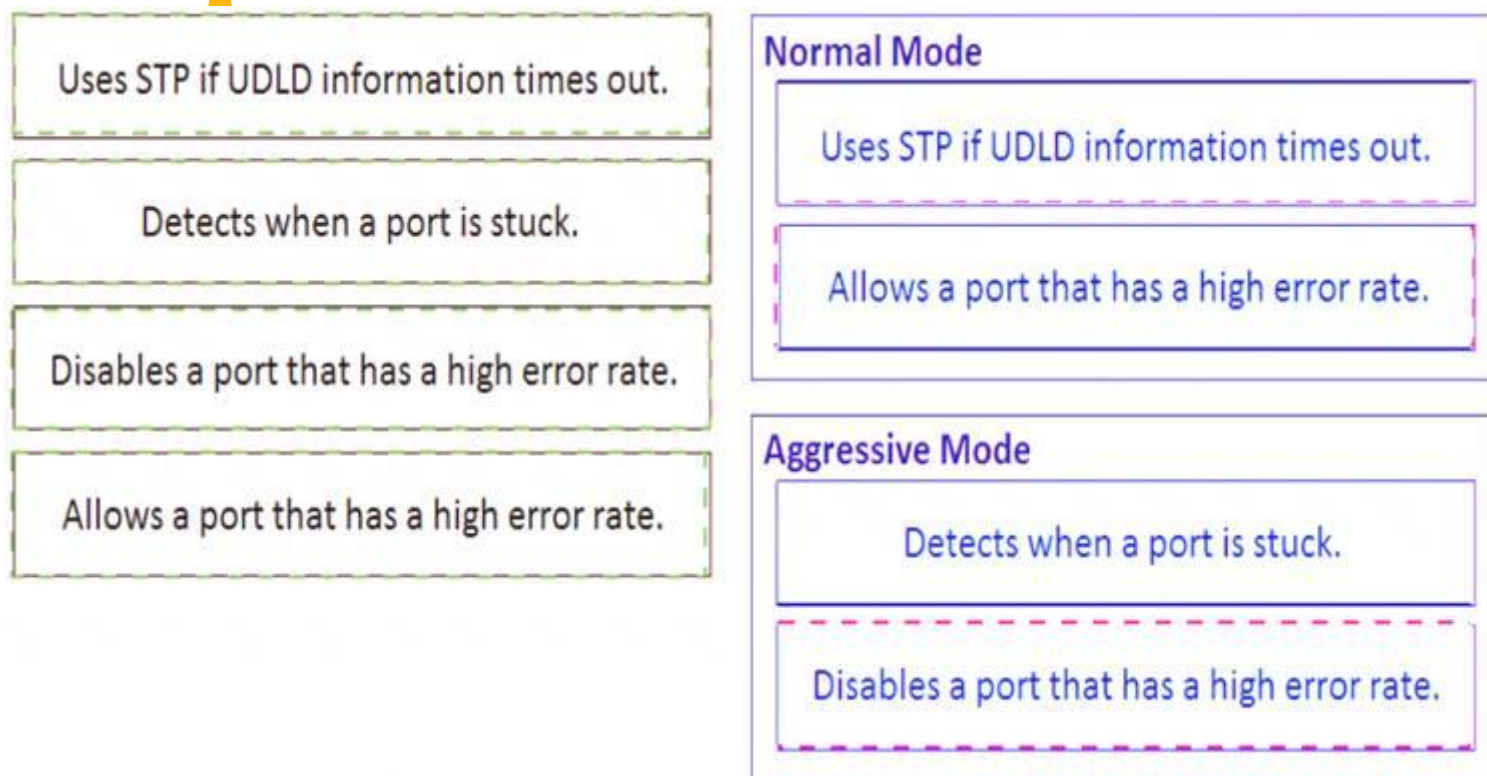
Uses STP if UDLD information times out.

Detects when a port is stuck.

Disables a port that has a high error rate.

Allows a port that has a high error rate.

Normal Mode

Uses STP if UDLD information times out.

Allows a port that has a high error rate.

Aggressive Mode

Detects when a port is stuck.

Disables a port that has a high error rate.